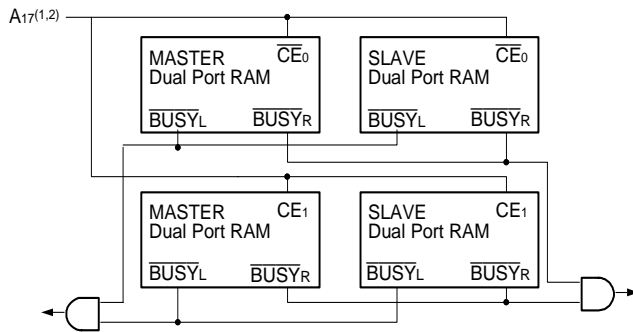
$A_{17}^{(1,2)}$

MASTER Dual Port RAM $\overline{CE_0}$
$\overline{BUSY_L}$ $\overline{BUSY_R}$

SLAVE Dual Port RAM $\overline{CE_0}$
$\overline{BUSY_L}$ $\overline{BUSY_R}$

MASTER Dual Port RAM $CE_1$
$\overline{BUSY_L}$ $\overline{BUSY_R}$

SLAVE Dual Port RAM $CE_1$
$\overline{BUSY_L}$ $\overline{BUSY_R}$